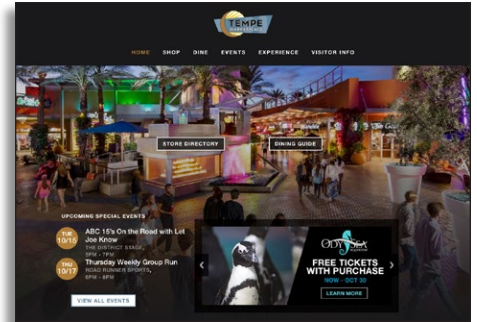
TEMPE MARKETPLACE

HOME SHOP DINE EVENTS EXPERIENCE VISITOR INFO

STORE DIRECTORY

DINING GUIDE

UPCOMING SPECIAL EVENTS

TUE 10/15 ABC 15's On the Road with Let Joe Know
THE DISTRICT STAGE
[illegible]

THU 10/17 Thursday Weekly Group Run
ROAD RUNNER SPORTS
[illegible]

VIEW ALL EVENTS

ODYSEA AQUARIUM

FREE TICKETS WITH PURCHASE

NOW - OCT 30

LEARN MORE